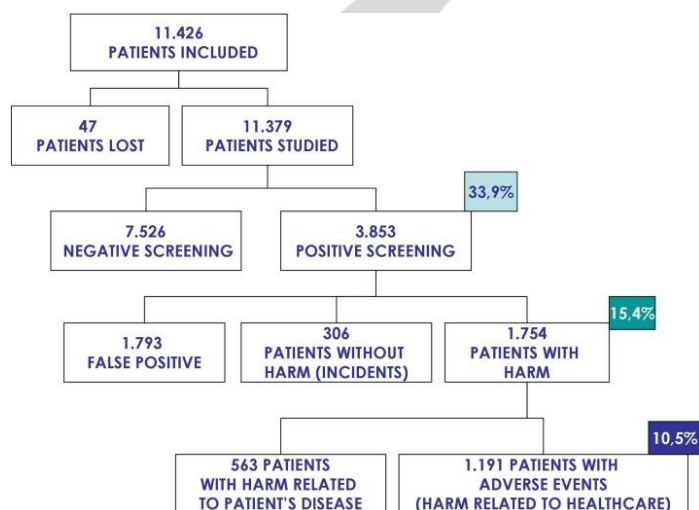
11.426
PATIENTS INCLUDED

47
PATIENTS LOST

11.379
PATIENTS STUDIED

33,9%

7.526
NEGATIVE SCREENING

3.853
POSITIVE SCREENING

15,4%

1.793
FALSE POSITIVE

306
PATIENTS WITHOUT HARM (INCIDENTS)

1.754
PATIENTS WITH HARM

10,5%

563 PATIENTS WITH HARM RELATED TO PATIENT'S DISEASE

1.191 PATIENTS WITH ADVERSE EVENTS (HARM RELATED TO HEALTHCARE)